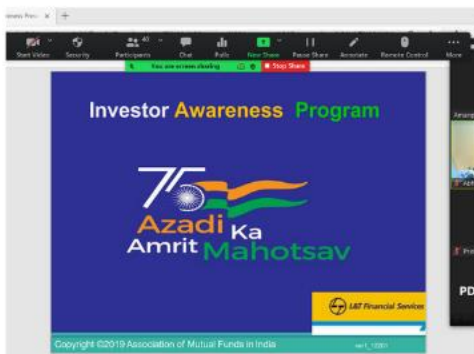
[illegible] x +

Start Video Security 40 Participants Chat Polls New Share Pause Share Annotate Remote Control More

You are screen sharing Stop Share

Investor Awareness Program

75

Azadi Ka Amrit Mahotsav

L&T Financial Services

Copyright ©2019 Association of Mutual Funds in India

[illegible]

PD